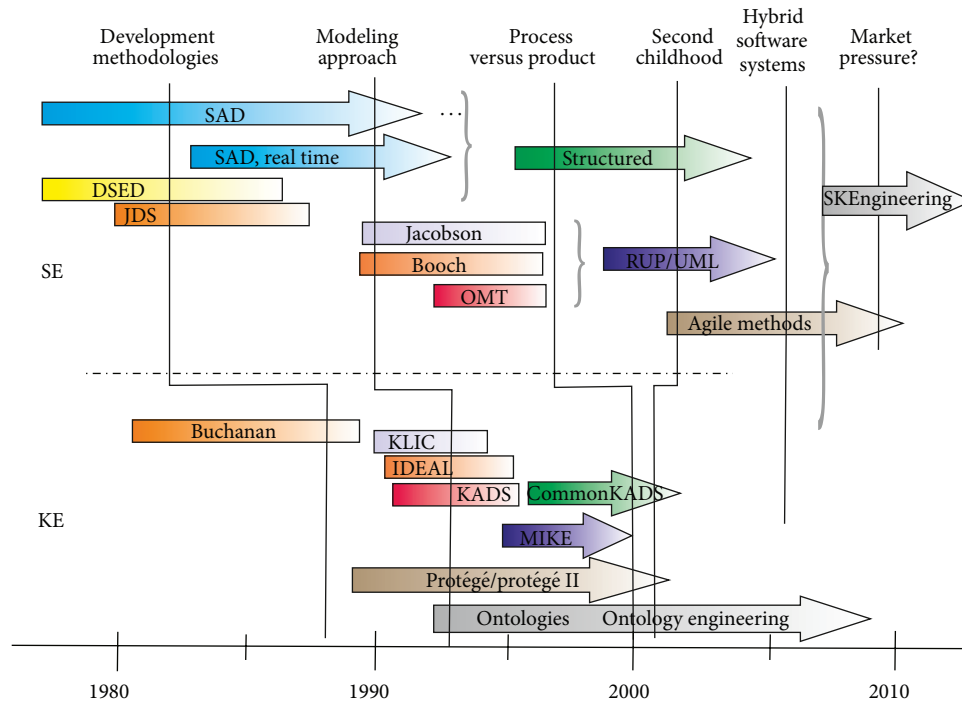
Development methodologies

Modeling approach

Process versus product

Second childhood

Hybrid software systems

Market pressure?

SAD

...

SAD, real time

Structured

DSED

JDS

SKEngineering

Jacobson

SE

Booch

RUP/UML

OMT

Agile methods

Buchanan

KLIC

IDEAL

KADS

CommonKADS

KE

MIKE

Protégé/protégé II

Ontologies

Ontology engineering

1980

1990

2000

2010